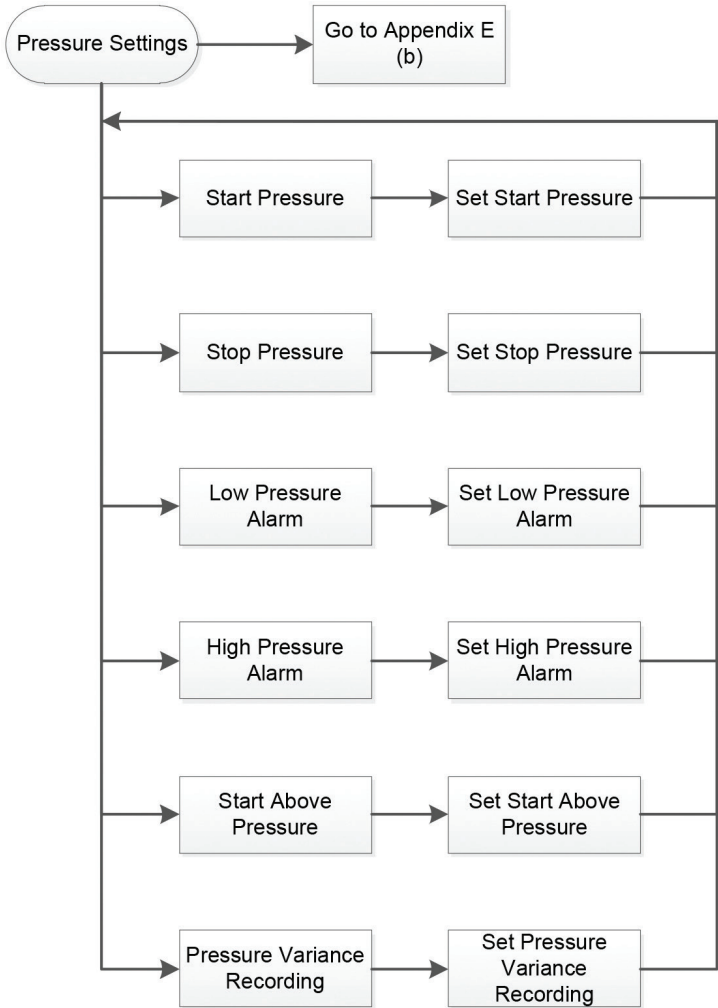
Pressure Settings

Go to Appendix E (b)

Start Pressure

Set Start Pressure

Stop Pressure

Set Stop Pressure

Low Pressure Alarm

Set Low Pressure Alarm

High Pressure Alarm

Set High Pressure Alarm

Start Above Pressure

Set Start Above Pressure

Pressure Variance Recording

Set Pressure Variance Recording